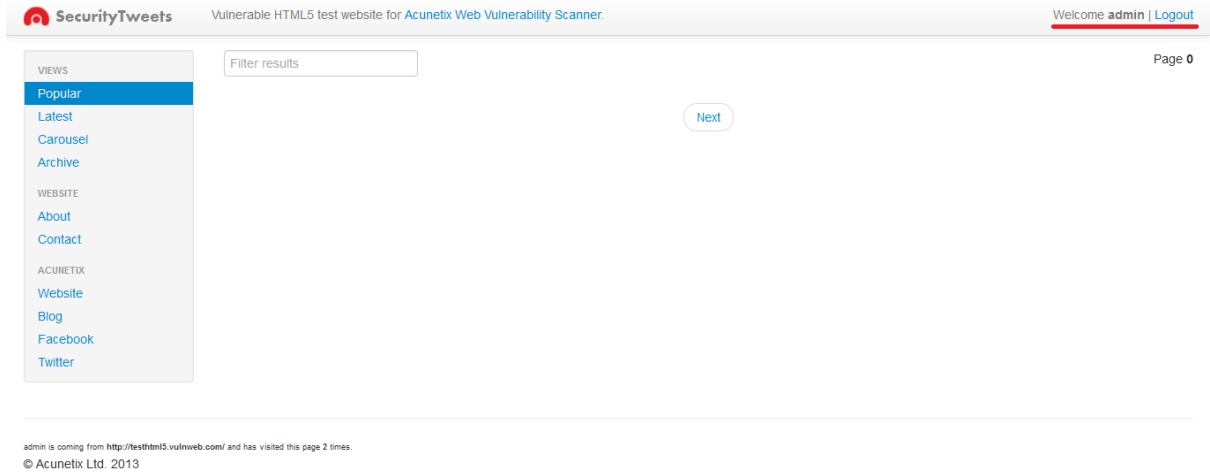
SecurityTweets

Vulnerable HTML5 test website for Acunetix Web Vulnerability Scanner.

Welcome admin | Logout

VIEWS
Popular
Latest
Carousel
Archive

WEBSITE
About
Contact

ACUNETIX
Website
Blog
Facebook
Twitter

Filter results

Page 0

Next

admin is coming from http://testhtml5.vulnweb.com/ and has visited this page 2 times.

© Acunetix Ltd. 2013